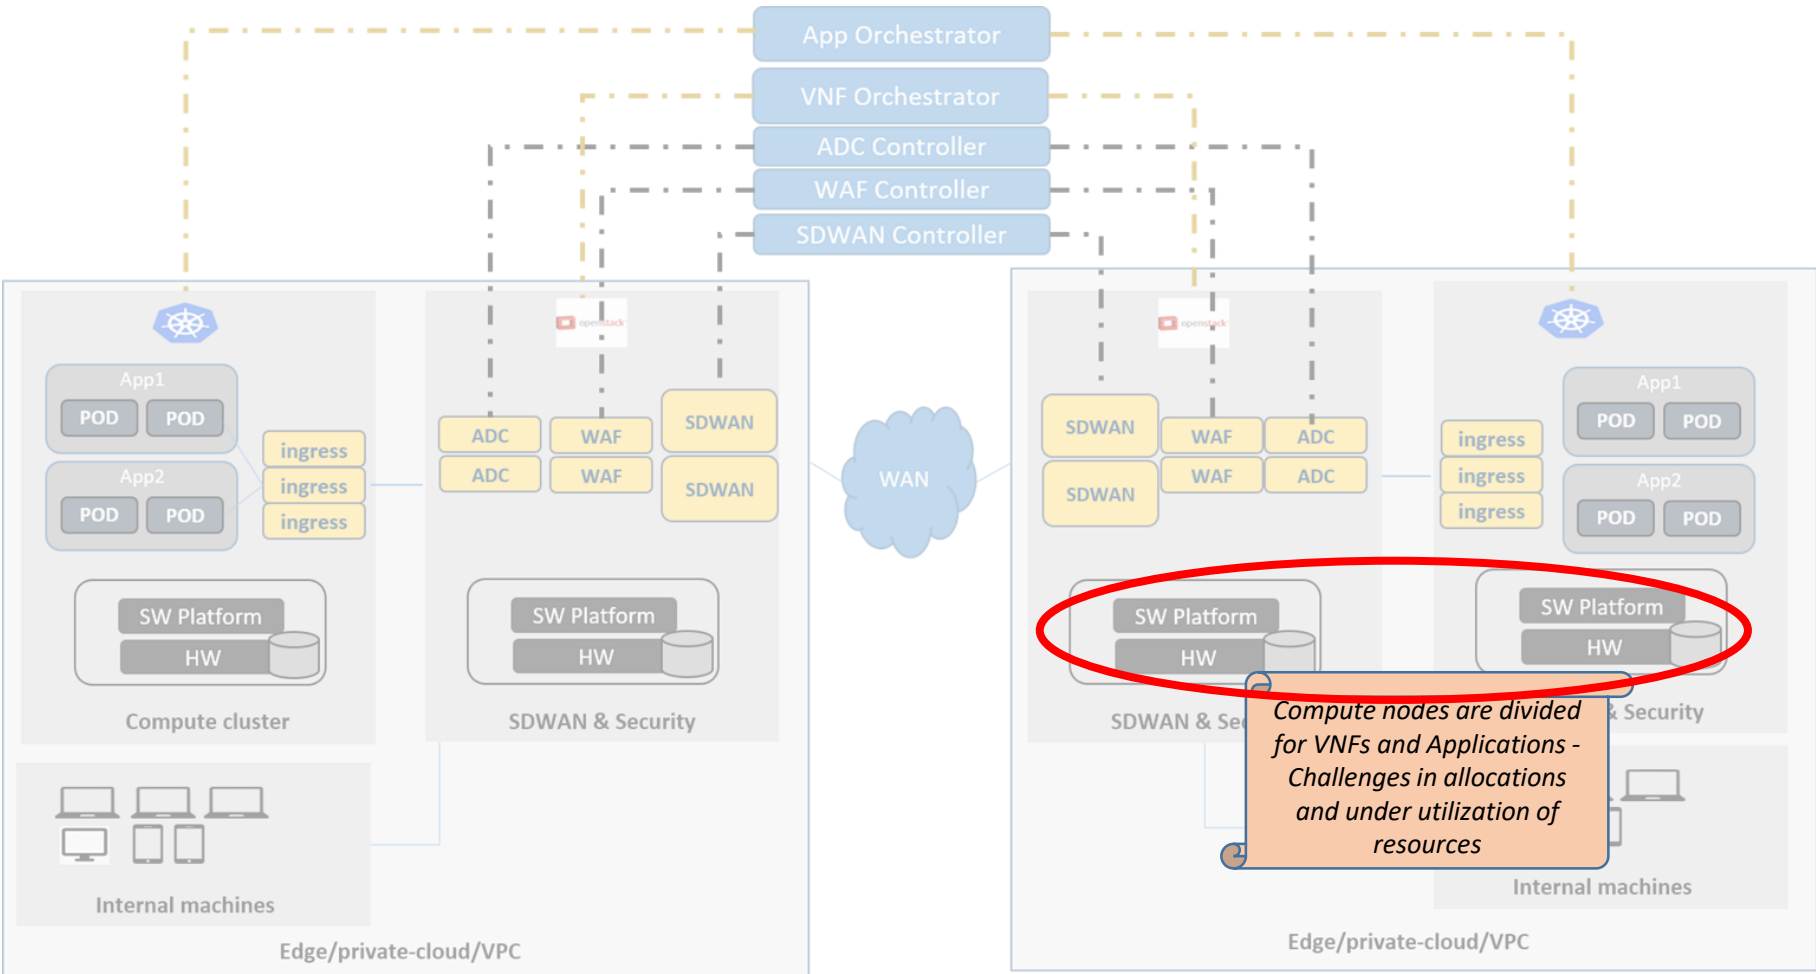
App Orchestrator

VNF Orchestrator

ADC Controller

WAF Controller

SDWAN Controller

openstack

App1

POD POD

App2

POD POD

ingress

ingress

ingress

SW Platform

HW

Compute cluster

ADC WAF SDWAN

ADC WAF SDWAN

SW Platform

HW

SDWAN & Security

WAN

openstack

SDWAN WAF ADC

SDWAN WAF ADC

SW Platform

HW

SDWAN & Se

ingress

ingress

ingress

App1

POD POD

App2

POD POD

SW Platform

HW

& Security

Internal machines

Edge/private-cloud/VPC

Compute nodes are divided for VNFs and Applications - Challenges in allocations and under utilization of resources

Internal machines

Edge/private-cloud/VPC